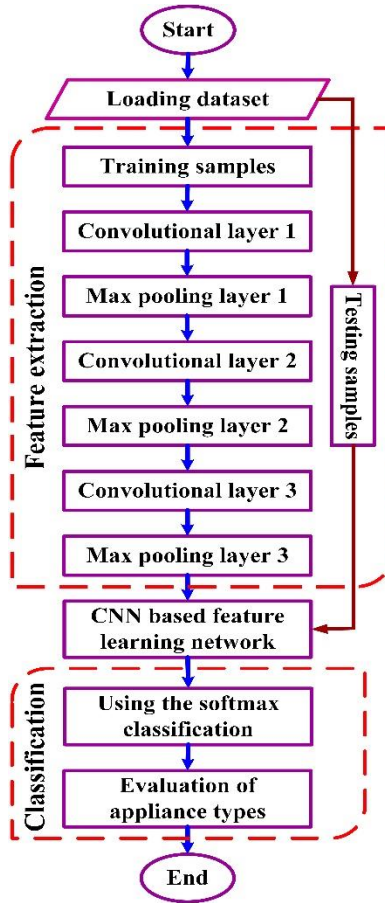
Start

Loading dataset

Feature extraction

Training samples

Convolutional layer 1

Max pooling layer 1

Convolutional layer 2

Max pooling layer 2

Convolutional layer 3

Max pooling layer 3

Testing samples

CNN based feature learning network

Classification

Using the softmax classification

Evaluation of appliance types

End